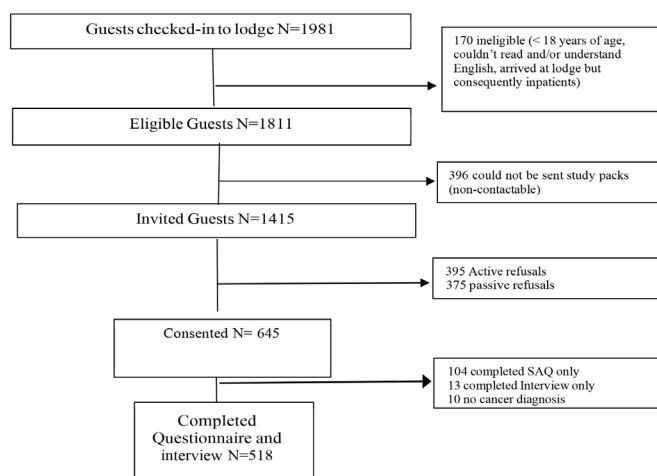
Guests checked-in to lodge N=1981

170 ineligible (< 18 years of age, couldn't read and/or understand English, arrived at lodge but consequently inpatients)

Eligible Guests N=1811

396 could not be sent study packs (non-contactable)

Invited Guests N=1415

395 Active refusals
375 passive refusals

Consented N= 645

104 completed SAQ only
13 completed Interview only
10 no cancer diagnosis

Completed Questionnaire and interview N=518